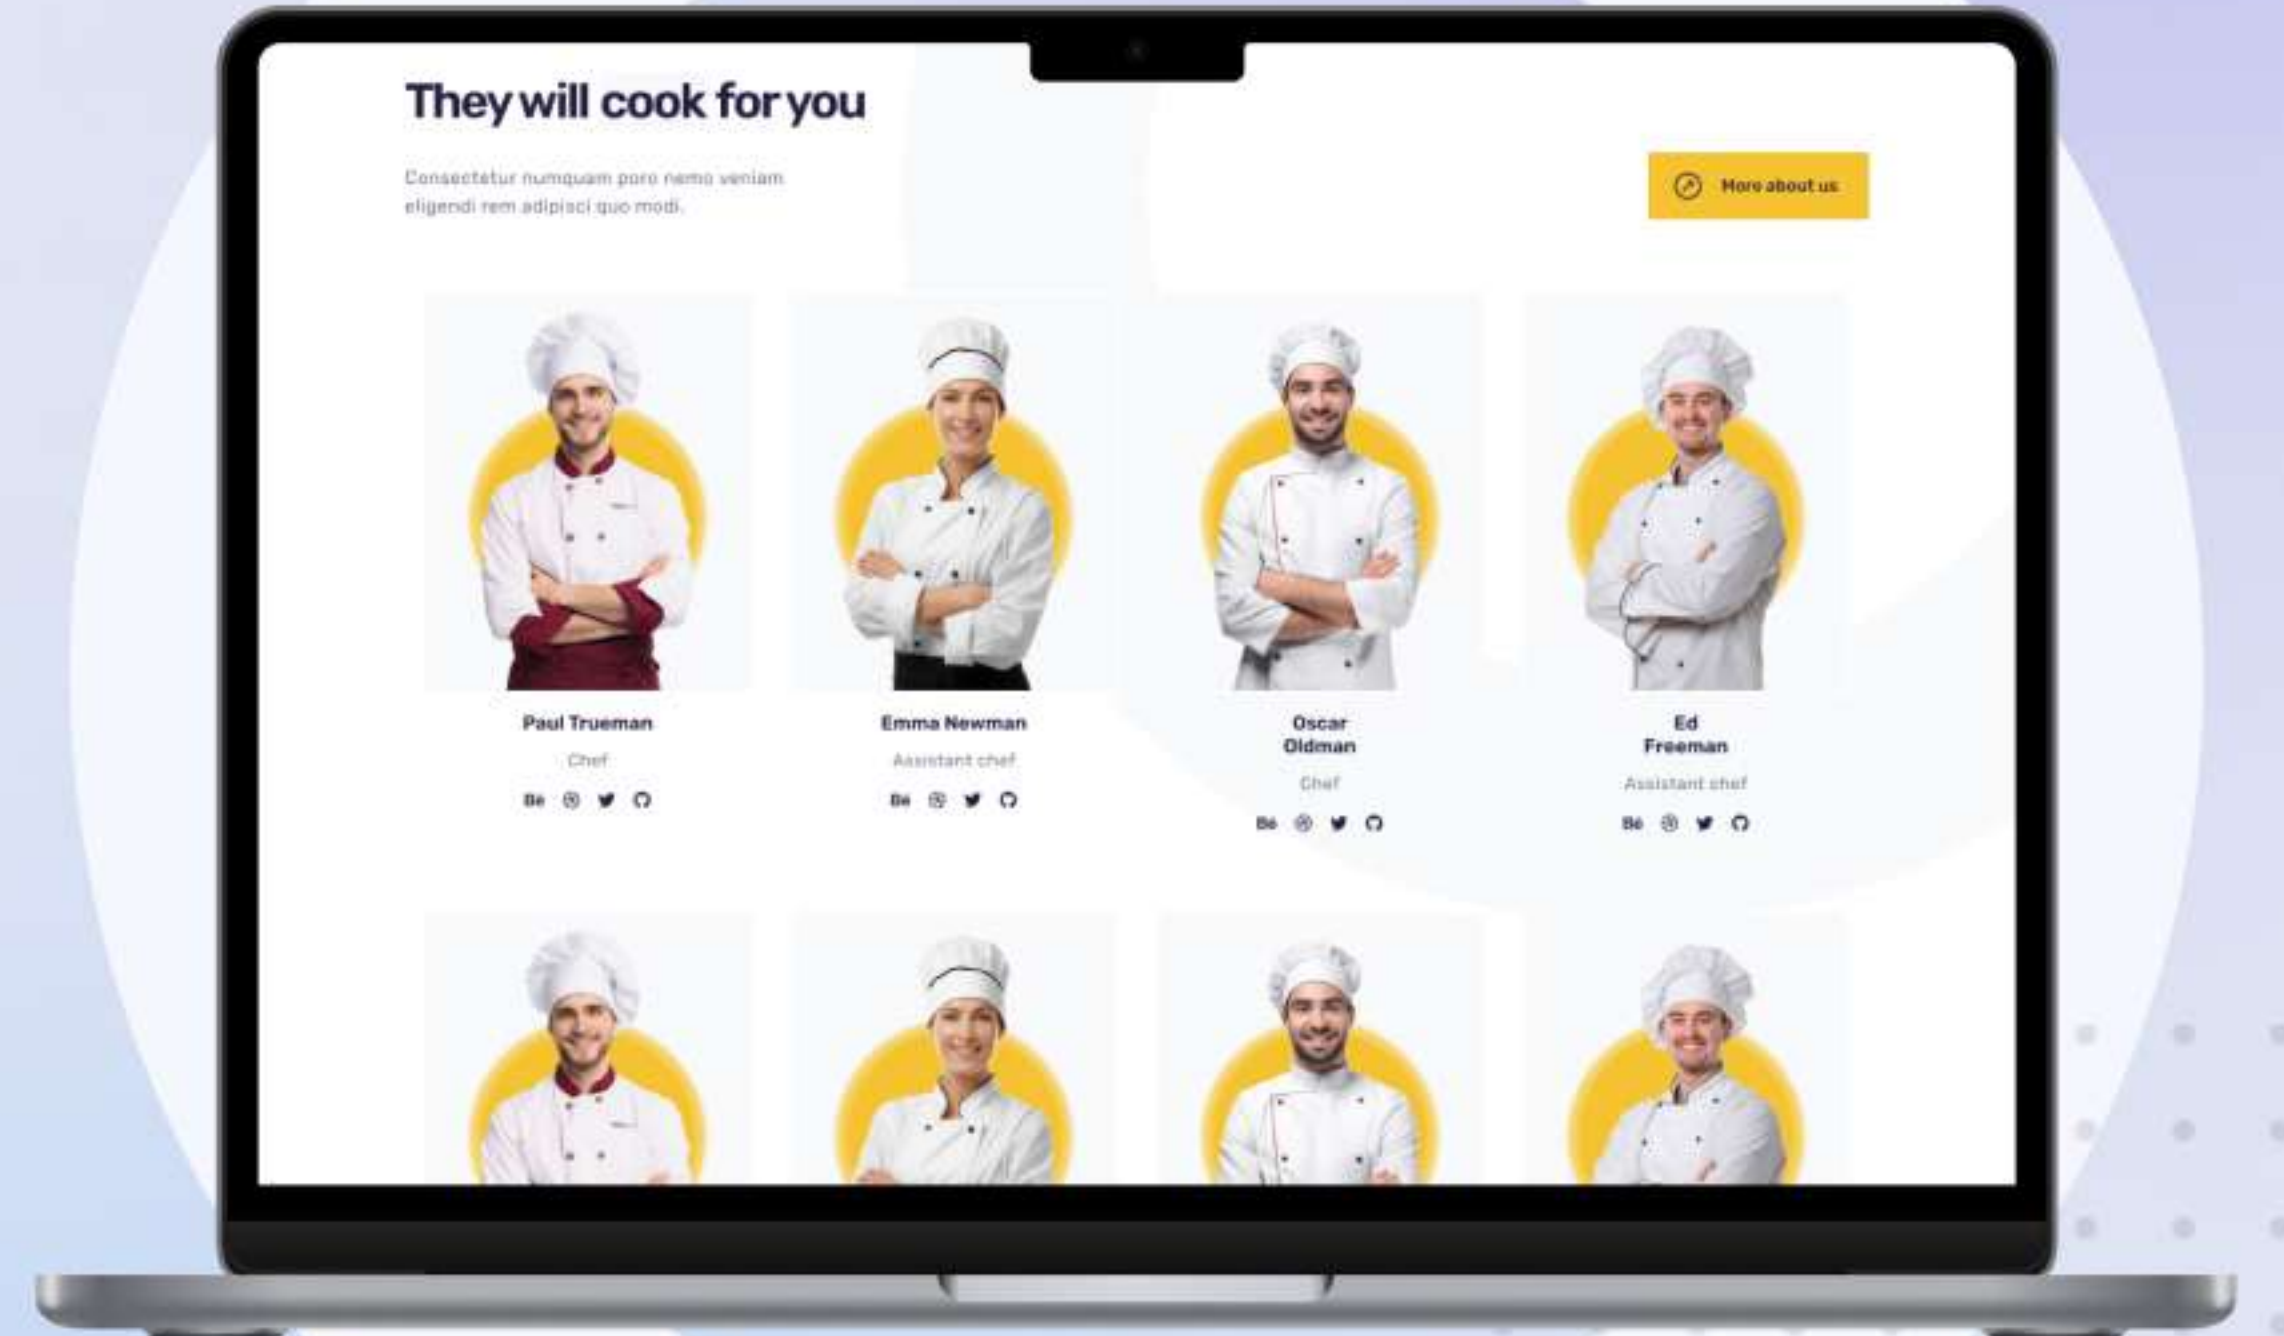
They will cook for you

Consectetur numquam poro nemo veniam eligendi rem adipisci quo modi.

More about us

Paul Trueman

Chef

Be

Emma Newman

Assistant chef

Be

Oscar Oldman

Chef

Be

Ed Freeman

Assistant chef

Be